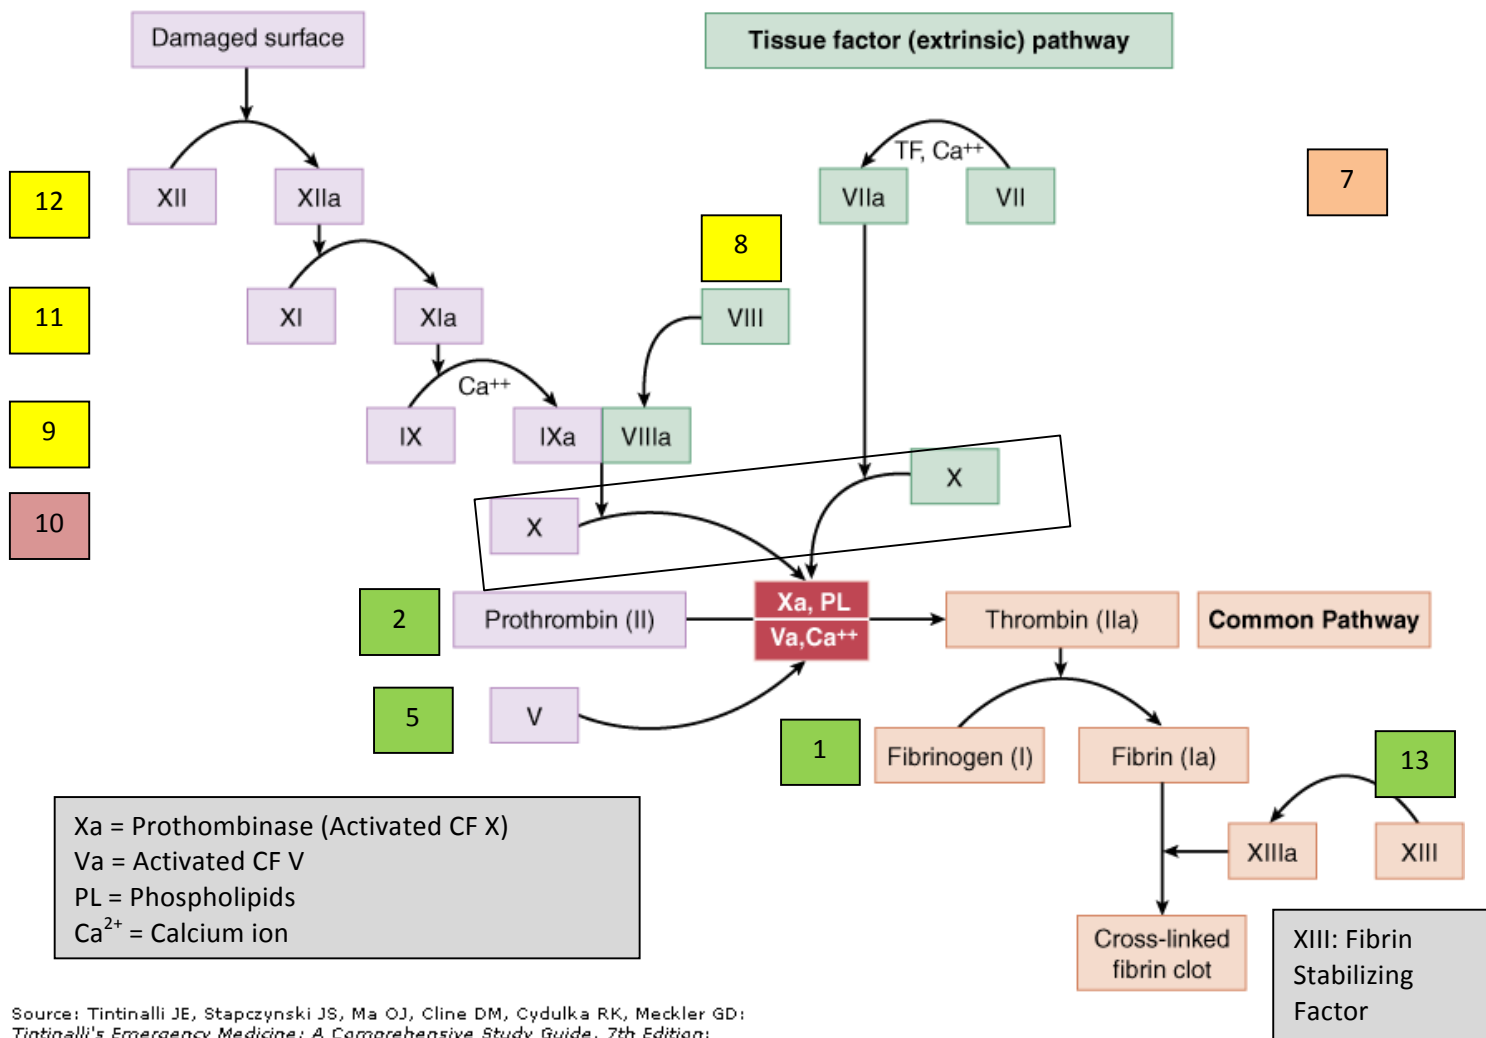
Damaged surface

Tissue factor (extrinsic) pathway

12

XII

XIIa

TF, Ca$^{++}$

VIIa

VII

7

8

11

XI

XIa

VIII

9

Ca$^{++}$

IX

IXa

VIIIa

10

X

X

2

Prothrombin (II)

Xa, PL

Va,Ca$^{++}$

Thrombin (IIa)

Common Pathway

5

V

1

Fibrinogen (I)

Fibrin (Ia)

13

XIIIa

XIII

Xa = Prothombinase (Activated CF X)
Va = Activated CF V
PL = Phospholipids
Ca$^{2+}$ = Calcium ion

Cross-linked fibrin clot

XIII: Fibrin Stabilizing Factor

Source: Tintinalli JE, Stapczynski JS, Ma OJ, Cline DM, Cydulka RK, Meckler GD: Tintinalli's Emergency Medicine: A Comprehensive Study Guide, 7th Edition: